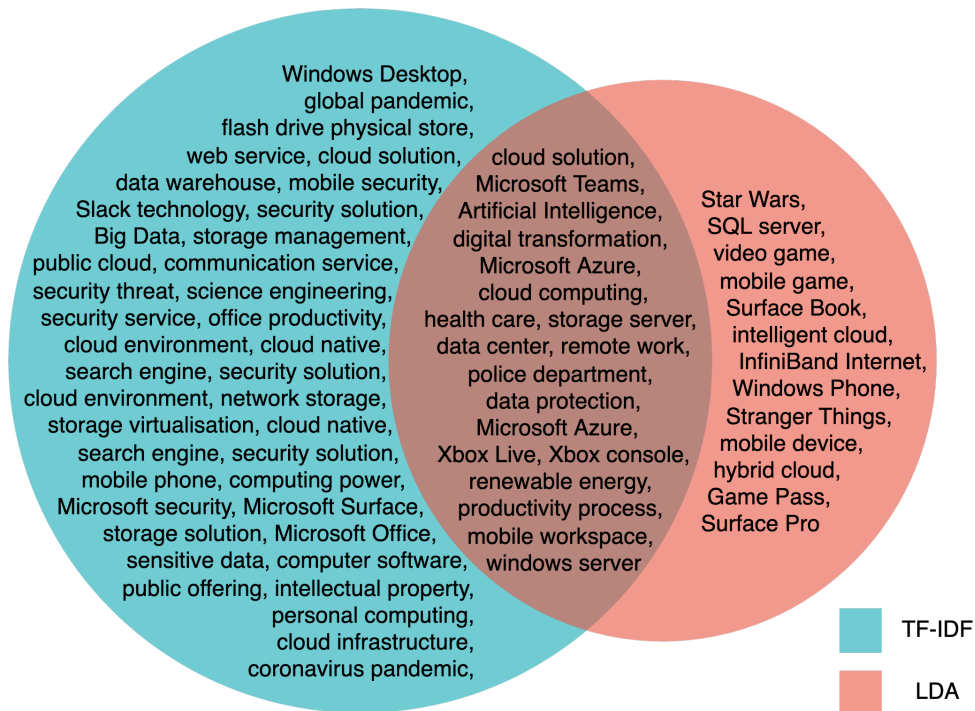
Windows Desktop, global pandemic, flash drive physical store, web service, cloud solution, data warehouse, mobile security, Slack technology, security solution, Big Data, storage management, public cloud, communication service, security threat, science engineering, security service, office productivity, cloud environment, cloud native, search engine, security solution, cloud environment, network storage, storage virtualisation, cloud native, search engine, security solution, mobile phone, computing power, Microsoft security, Microsoft Surface, storage solution, Microsoft Office, sensitive data, computer software, public offering, intellectual property, personal computing, cloud infrastructure, coronavirus pandemic,

cloud solution, Microsoft Teams, Artificial Intelligence, digital transformation, Microsoft Azure, cloud computing, health care, storage server, data center, remote work, police department, data protection, Microsoft Azure, Xbox Live, Xbox console, renewable energy, productivity process, mobile workspace, windows server

Star Wars, SQL server, video game, mobile game, Surface Book, intelligent cloud, InfiniBand Internet, Windows Phone, Stranger Things, mobile device, hybrid cloud, Game Pass, Surface Pro

TF-IDF

LDA